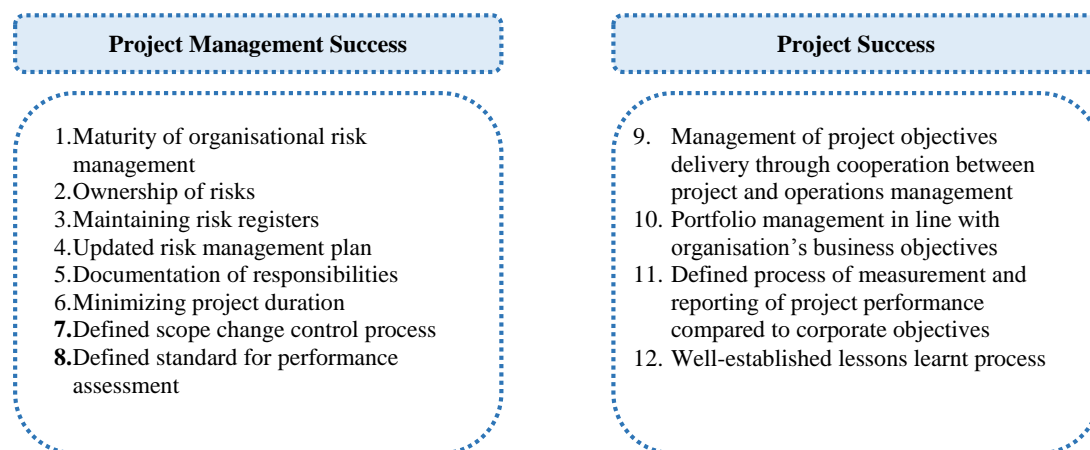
**Project Management Success**

1.Maturity of organisational risk management
2.Ownership of risks
3.Maintaining risk registers
4.Updated risk management plan
5.Documentation of responsibilities
6.Minimizing project duration
**7.**Defined scope change control process
**8.**Defined standard for performance assessment

**Project Success**

9. Management of project objectives delivery through cooperation between project and operations management
10. Portfolio management in line with organisation's business objectives
11. Defined process of measurement and reporting of project performance compared to corporate objectives
12. Well-established lessons learnt process